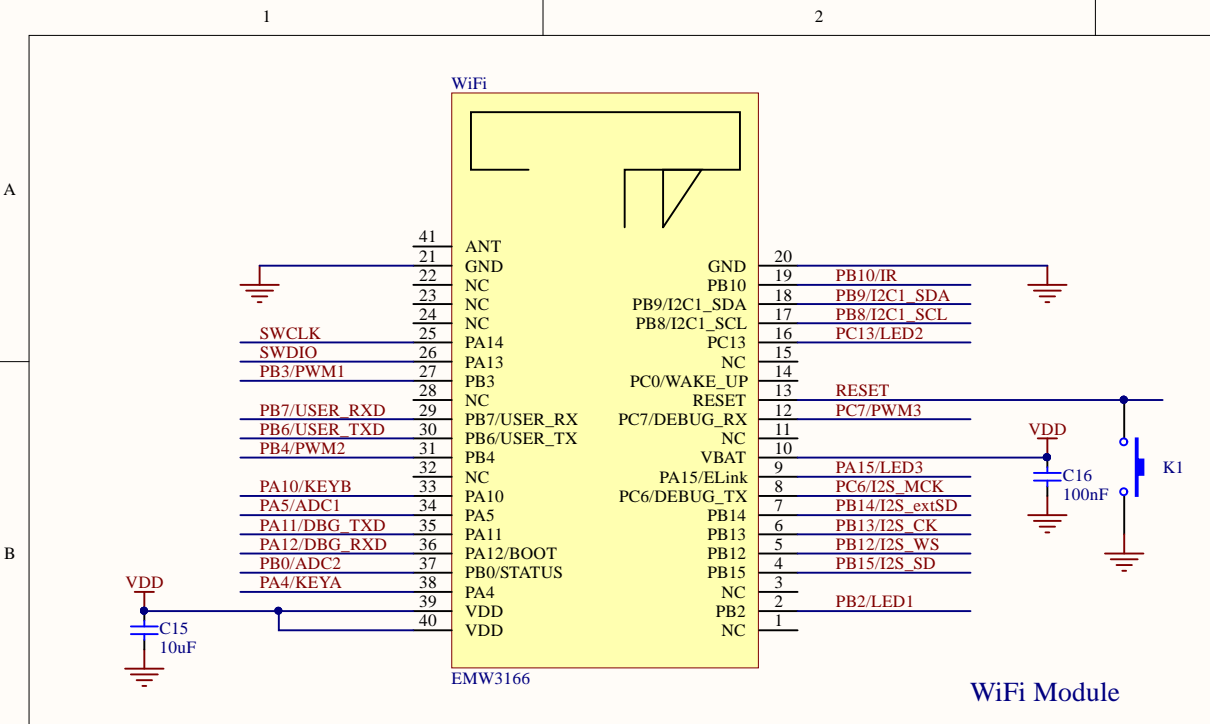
1

2

A

B

WiFi

41 ANT
21 GND
22 NC
23 NC
24 NC
25 PA14
26 PA13
27 PB3
28 NC
29 PB7/USER_RX
30 PB6/USER_TX
31 PB4
32 NC
33 PA10
34 PA5
35 PA11
36 PA12/BOOT
37 PB0/STATUS
38 PA4
39 VDD
40 VDD

GND 20
PB10 19
PB9/I2C1_SDA 18
PB8/I2C1_SCL 17
PC13 16
NC 15
PC0/WAKE_UP 14
RESET 13
PC7/DEBUG_RX 12
NC 11
VBAT 10
PA15/ELink 9
PC6/DEBUG_TX 8
PB14 7
PB13 6
PB12 5
PB15 4
NC 3
PB2 2
NC 1

SWCLK
SWDIO
PB3/PWM1
PB7/USER_RXD
PB6/USER_TXD
PB4/PWM2
PA10/KEYB
PA5/ADC1
PA11/DBG_TXD
PA12/DBG_RXD
PB0/ADC2
PA4/KEYA

PB10/IR
PB9/I2C1_SDA
PB8/I2C1_SCL
PC13/LED2
RESET
PC7/PWM3
PA15/LED3
PC6/I2S_MCK
PB14/I2S_extSD
PB13/I2S_CK
PB12/I2S_WS
PB15/I2S_SD
PB2/LED1

VDD
C15
10uF

VDD
C16
100nF

K1

EMW3166

WiFi Module